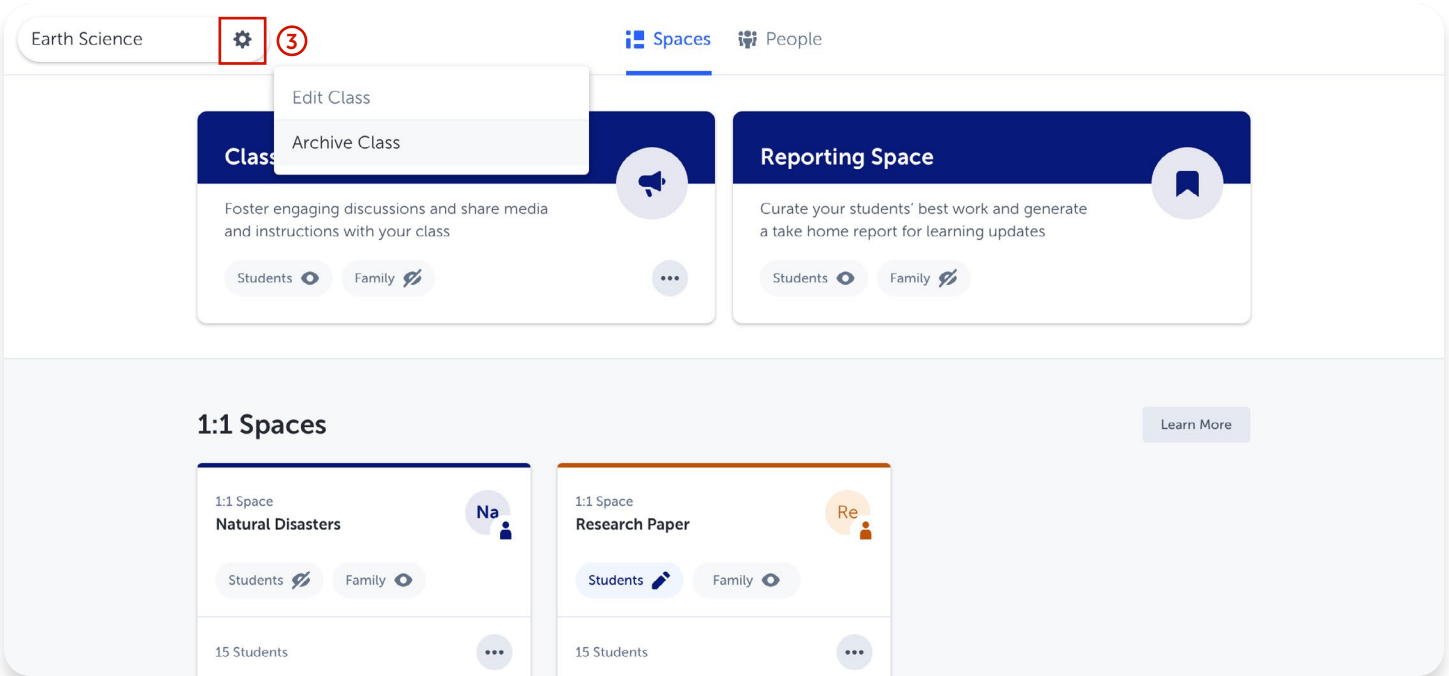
Earth Science

3

Spaces People

Edit Class

Archive Class

Class

Foster engaging discussions and share media and instructions with your class

Students Family

Reporting Space

Curate your students' best work and generate a take home report for learning updates

Students Family

1:1 Spaces

Learn More

1:1 Space
Natural Disasters

Na

Students Family

15 Students

1:1 Space
Research Paper

Re

Students Family

15 Students